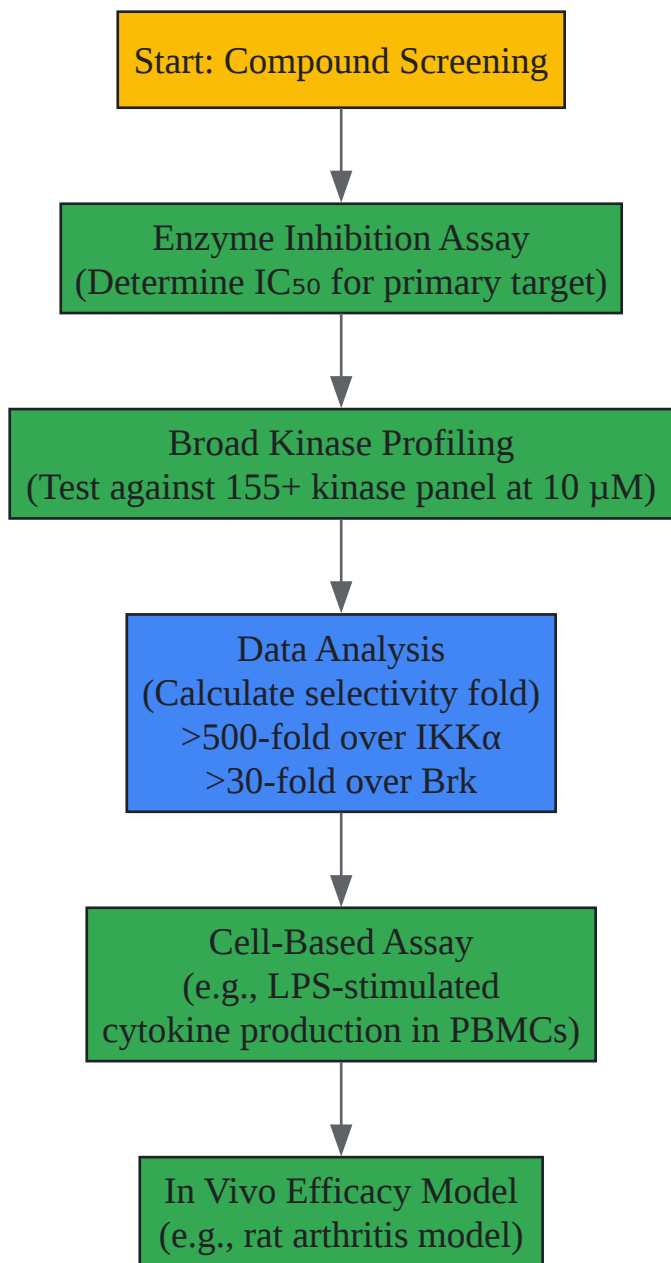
Start: Compound Screening

Enzyme Inhibition Assay
(Determine $IC_{50}$ for primary target)

Broad Kinase Profiling
(Test against 155+ kinase panel at 10 μM)

Data Analysis
(Calculate selectivity fold)
>500-fold over IKKα
>30-fold over Brk

Cell-Based Assay
(e.g., LPS-stimulated cytokine production in PBMCs)

In Vivo Efficacy Model
(e.g., rat arthritis model)